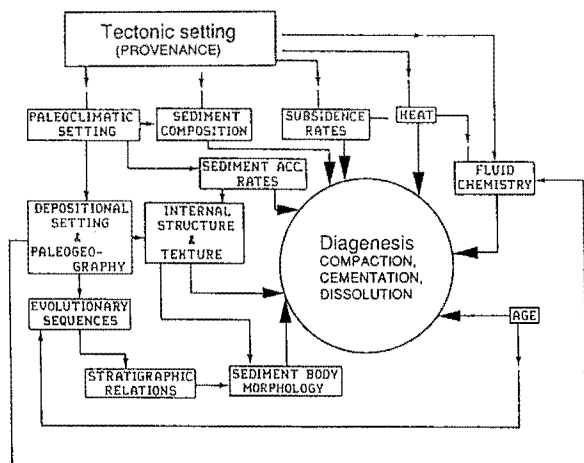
Tectonic setting
(PROVENANCE)

PALEOCLIMATIC SETTING

SEDIMENT COMPOSITION

SUBSIDENCE RATES

HEAT

FLUID CHEMISTRY

SEDIMENT ACC. RATES

DEPOSITIONAL SETTING & PALEOGEOGRAPHY

INTERNAL STRUCTURE & TEXTURE

Diagenesis
COMPACTION, CEMENTATION, DISSOLUTION

EVOLUTIONARY SEQUENCES

AGE

STRATIGRAPHIC RELATIONS

SEDIMENT BODY MORPHOLOGY